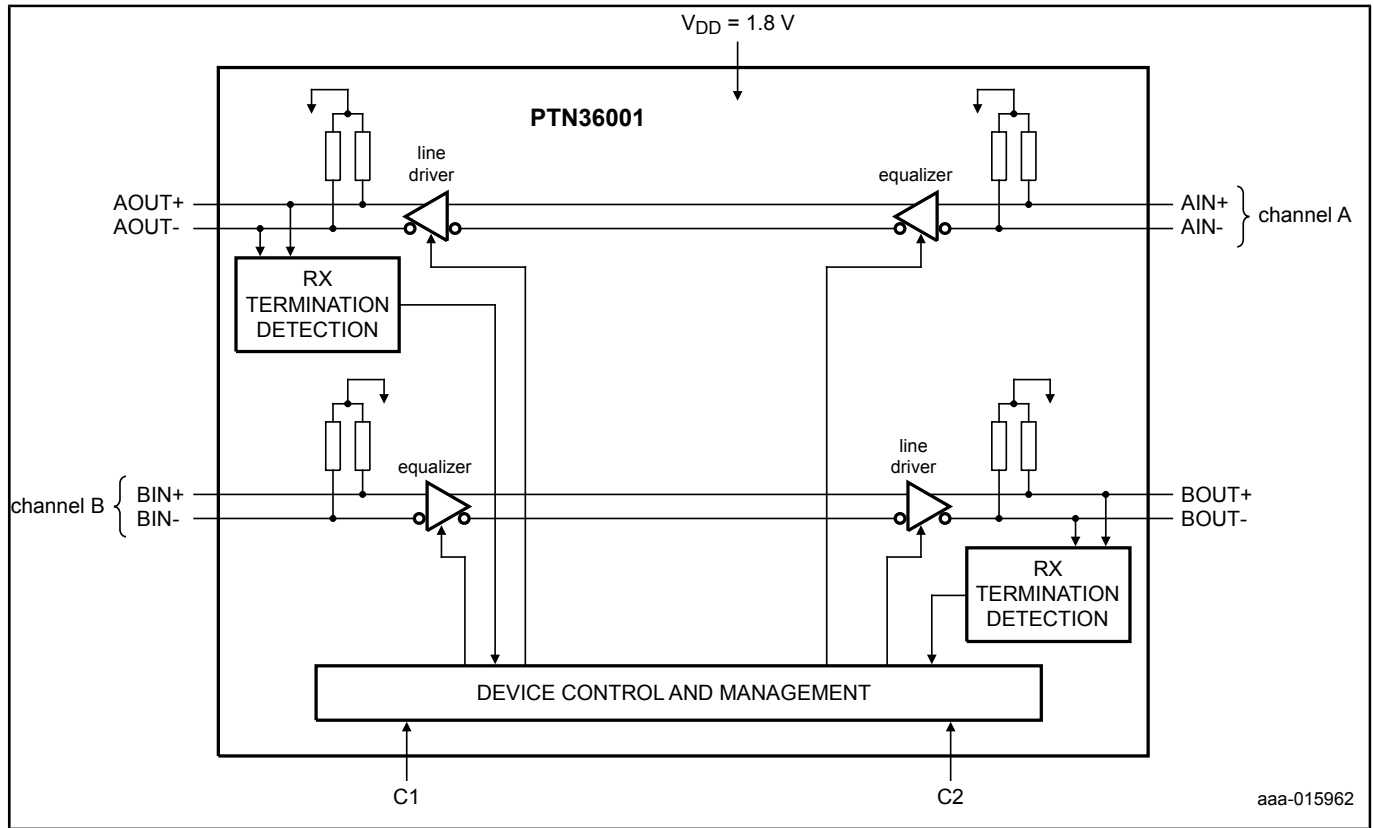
$V_{DD}$ = 1.8 V

PTN36001

line driver

equalizer

AOUT+
AOUT-

AIN+
AIN-
channel A

RX TERMINATION DETECTION

equalizer

line driver

channel B
BIN+
BIN-

BOUT+
BOUT-

RX TERMINATION DETECTION

DEVICE CONTROL AND MANAGEMENT

C1

C2

aaa-015962